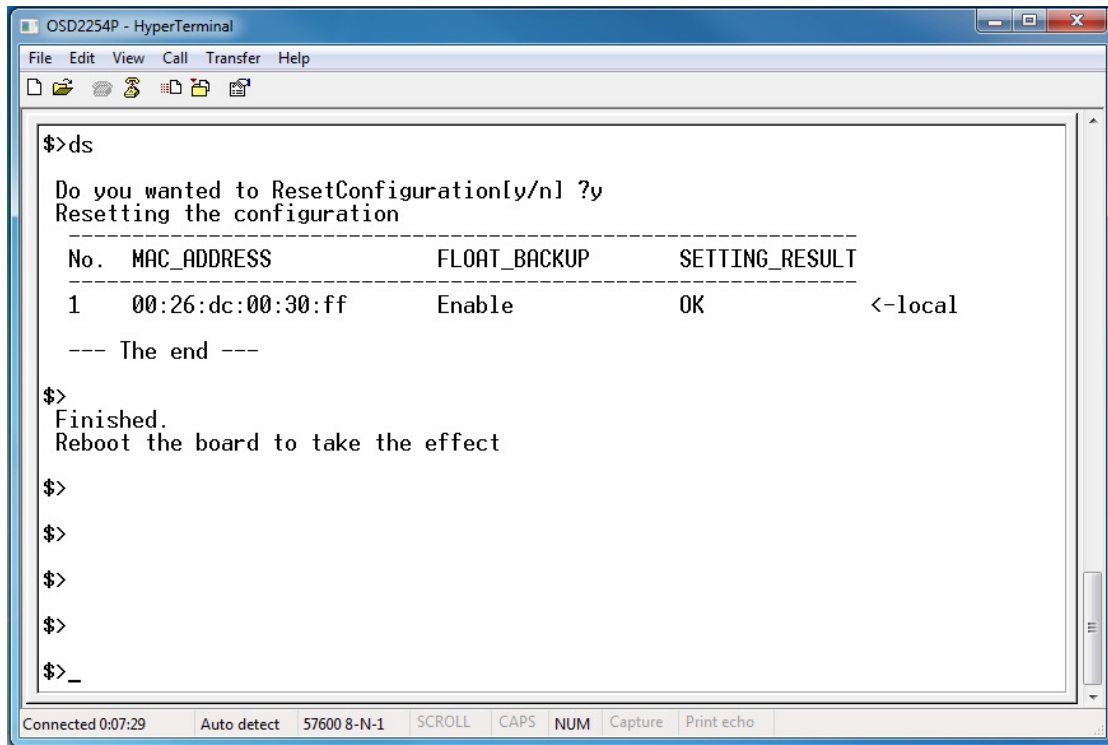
OSD2254P - HyperTerminal

File Edit View Call Transfer Help

$>ds

Do you wanted to ResetConfiguration[y/n] ?y
Resetting the configuration
---------------------------------------------------------------
No. MAC_ADDRESS FLOAT_BACKUP SETTING_RESULT
---------------------------------------------------------------
1 00:26:dc:00:30:ff Enable OK <-local

--- The end ---

$>
Finished.
Reboot the board to take the effect

$>

$>

$>

$>

$>_

Connected 0:07:29 | Auto detect | 57600 8-N-1 | SCROLL | CAPS | NUM | Capture | Print echo